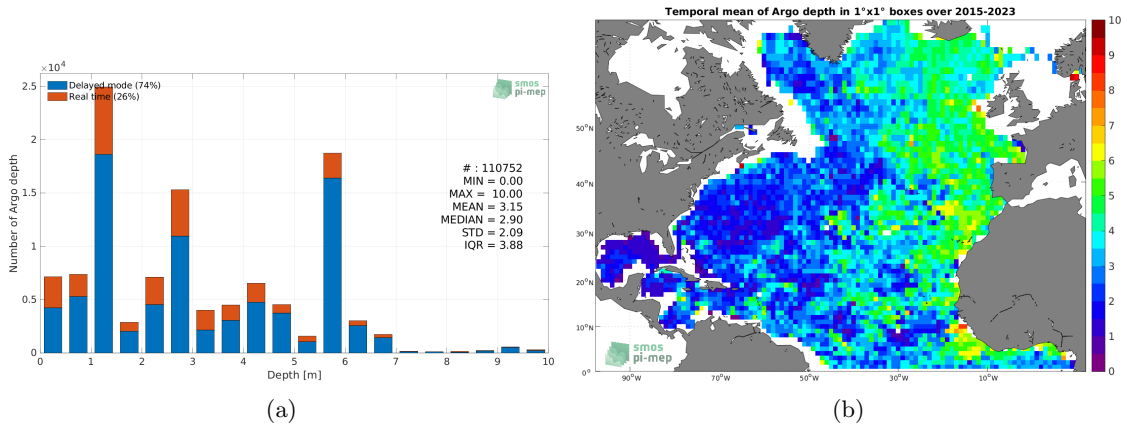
$\times 10^4$

Delayed mode (74%)
Real time (26%)

smos pi-mep

Number of Argo depth

# : 110752
MIN = 0.00
MAX = 10.00
MEAN = 3.15
MEDIAN = 2.90
STD = 2.09
IQR = 3.88

2.5
2
1.5
1
0.5
0

0 1 2 3 4 5 6 7 8 9 10
Depth [m]

(a)

Temporal mean of Argo depth in 1°x1° boxes over 2015-2023

50°N
40°N
30°N
20°N
10°N
0°

90°W 70°W 50°W 30°W 10°W

smos pi-mep

10
9
8
7
6
5
4
3
2
1
0

(b)